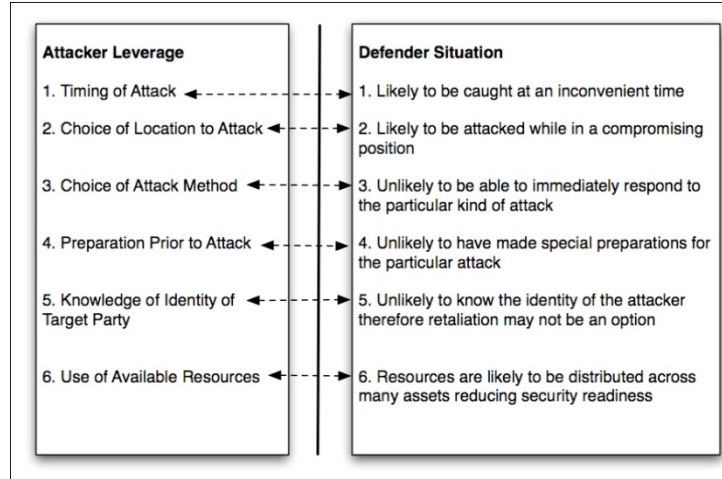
Attacker Leverage

1. Timing of Attack

2. Choice of Location to Attack

3. Choice of Attack Method

4. Preparation Prior to Attack

5. Knowledge of Identity of Target Party

6. Use of Available Resources

Defender Situation

1. Likely to be caught at an inconvenient time

2. Likely to be attacked while in a compromising position

3. Unlikely to be able to immediately respond to the particular kind of attack

4. Unlikely to have made special preparations for the particular attack

5. Unlikely to know the identity of the attacker therefore retaliation may not be an option

6. Resources are likely to be distributed across many assets reducing security readiness